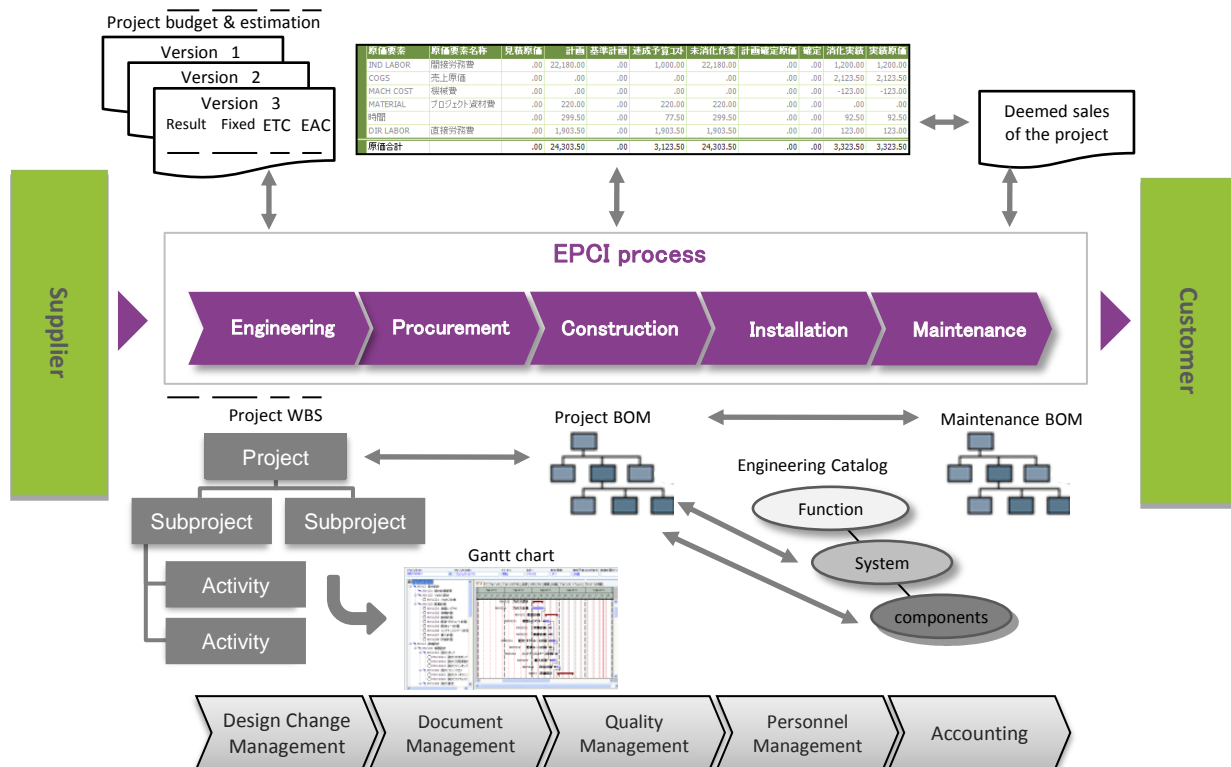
Project budget & estimation

Version 1

Version 2

Version 3

Result Fixed ETC EAC

| 原価要素 | 原価要素名称 | 見積原価 | 計画 | 基準計画 | 達成予算コスト | 未消化作業 | 計画確定原価 | 確定 | 消化実績 | 実績原価 |
|---|---|---|---|---|---|---|---|---|---|---|
| IND LABOR | 間接労務費 | .00 | 22,180.00 | .00 | 1,000.00 | 22,180.00 | .00 | .00 | 1,200.00 | 1,200.00 |
| COGS | 売上原価 | .00 | .00 | .00 | .00 | .00 | .00 | .00 | 2,123.50 | 2,123.50 |
| MACH COST | 機械費 | .00 | .00 | .00 | .00 | .00 | .00 | .00 | -123.00 | -123.00 |
| MATERIAL | プロジェクト資材費 | .00 | 220.00 | .00 | 220.00 | 220.00 | .00 | .00 | .00 | .00 |
| 時間 | | .00 | 299.50 | .00 | 77.50 | 299.50 | .00 | .00 | 92.50 | 92.50 |
| DIR LABOR | 直接労務費 | .00 | 1,903.50 | .00 | 1,903.50 | 1,903.50 | .00 | .00 | 123.00 | 123.00 |
| 原価合計 | | .00 | 24,303.50 | .00 | 3,123.50 | 24,303.50 | .00 | .00 | 3,323.50 | 3,323.50 |

Deemed sales of the project

Supplier

EPCI process

Engineering

Procurement

Construction

Installation

Maintenance

Customer

Project WBS

Project

Subproject

Subproject

Activity

Activity

Project BOM

Maintenance BOM

Engineering Catalog

Function

System

components

Gantt chart

Design Change Management

Document Management

Quality Management

Personnel Management

Accounting